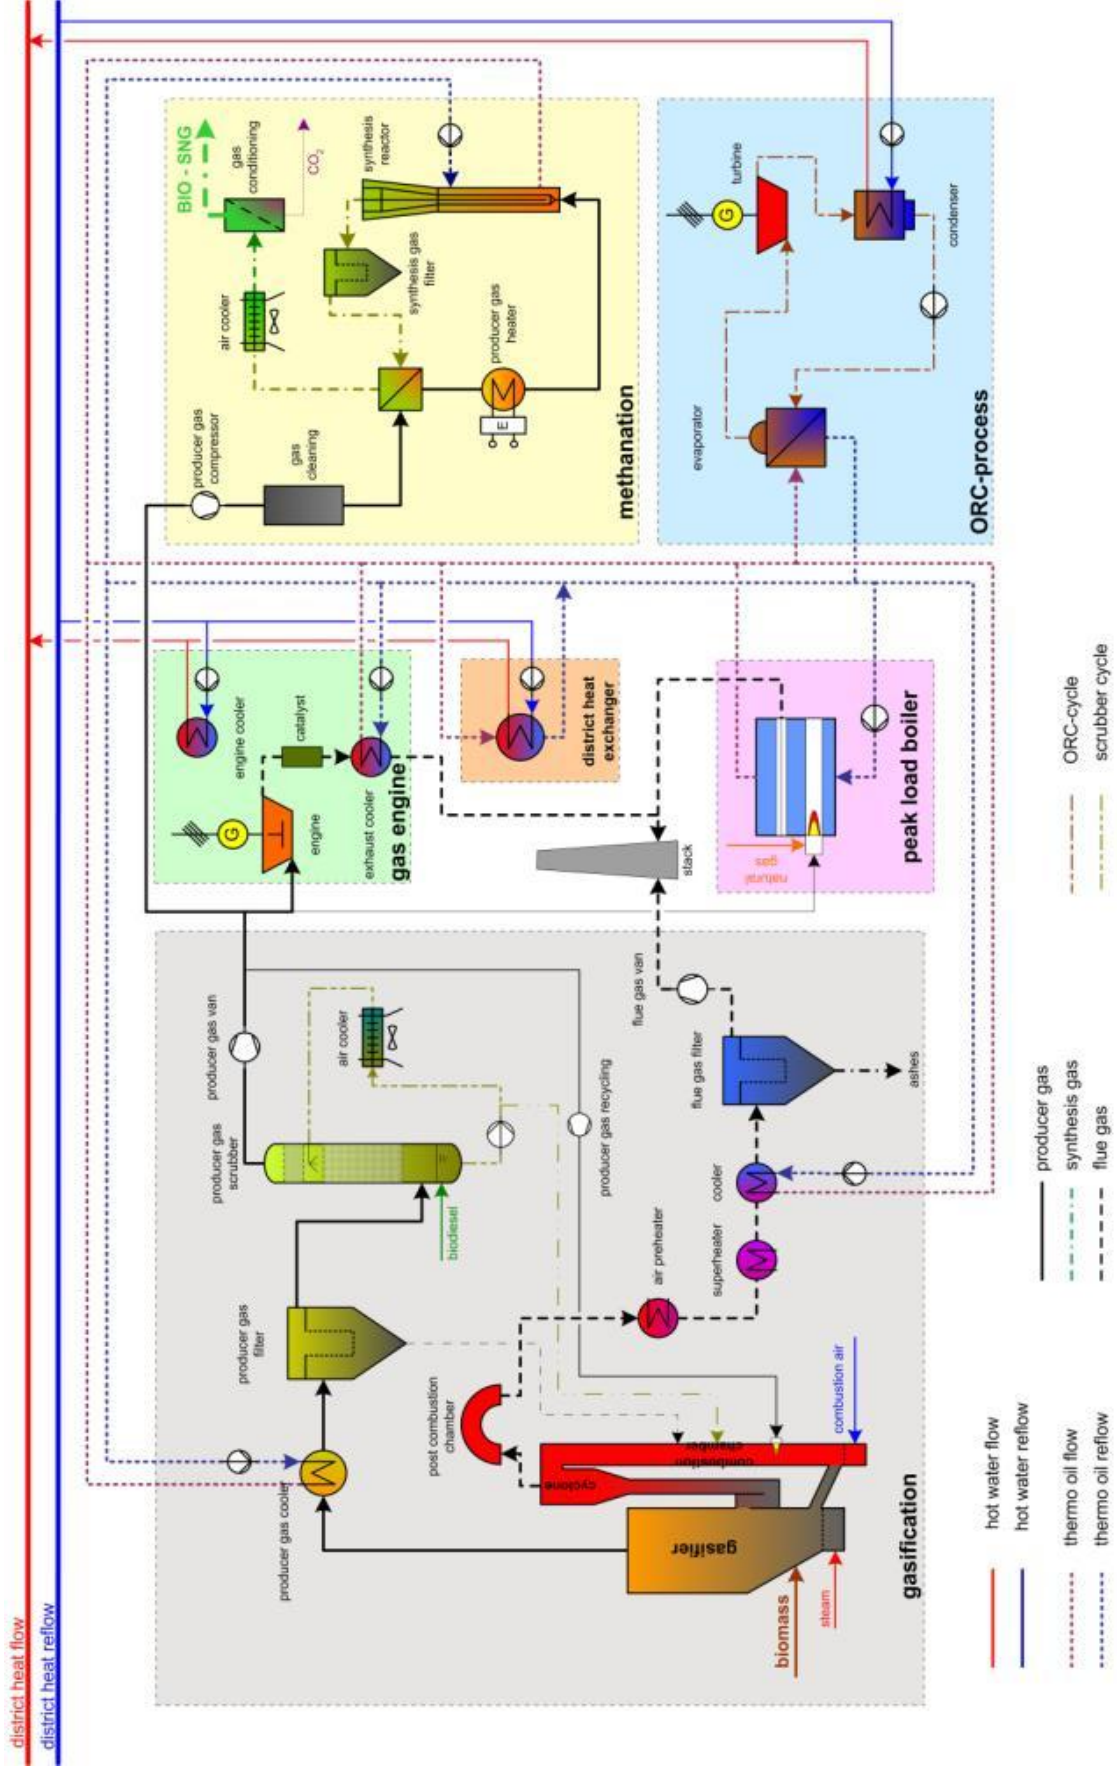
district heat flow
district heat reflow

BIO - SNG
gas conditioning
$CO_2$
synthesis reactor
air cooler
synthesis gas filter
producer gas heater
producer gas compressor
gas cleaning
E
methanation

turbine
G
condenser
evaporator
ORC-process

engine cooler
catalyst
G
engine
exhaust cooler
gas engine

district heat exchanger

stack

natural gas
peak load boiler

producer gas van
air cooler
producer gas scrubber
producer gas filter
producer gas cooler
biodiesel
producer gas recycling
post combustion chamber
cyclone
combustion chamber
combustion air
air preheater
superheater
cooler
flue gas filter
flue gas van
ashes
gasifier
biomass
steam
gasification

hot water flow
hot water reflow
thermo oil flow
thermo oil reflow
producer gas
synthesis gas
flue gas
ORC-cycle
scrubber cycle